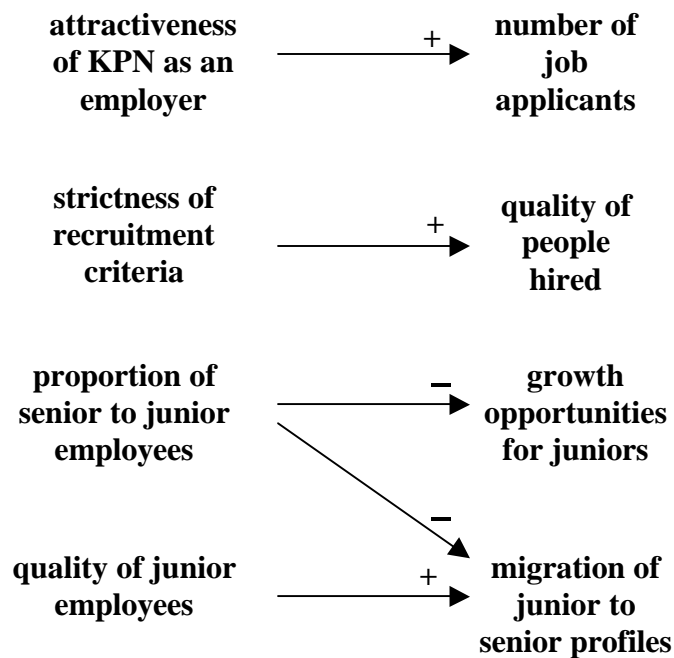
attractiveness of KPN as an employer

+

number of job applicants

strictness of recruitment criteria

+

quality of people hired

proportion of senior to junior employees

–

growth opportunities for juniors

–

quality of junior employees

+

migration of junior to senior profiles